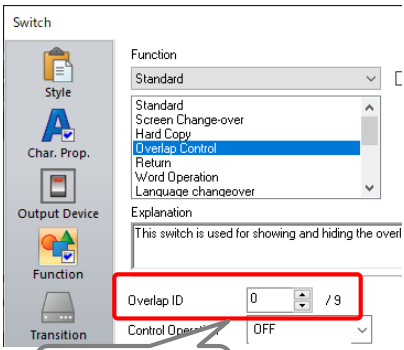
Switch

Style

Char. Prop.

Output Device

Function

Transition

Function

Standard

Standard
Screen Change-over
Hard Copy
Overlap Control
Return
Word Operation
Language changeover

Explanation

This switch is used for showing and hiding the overl

Overlap ID 0 / 9

Control Operation OFF